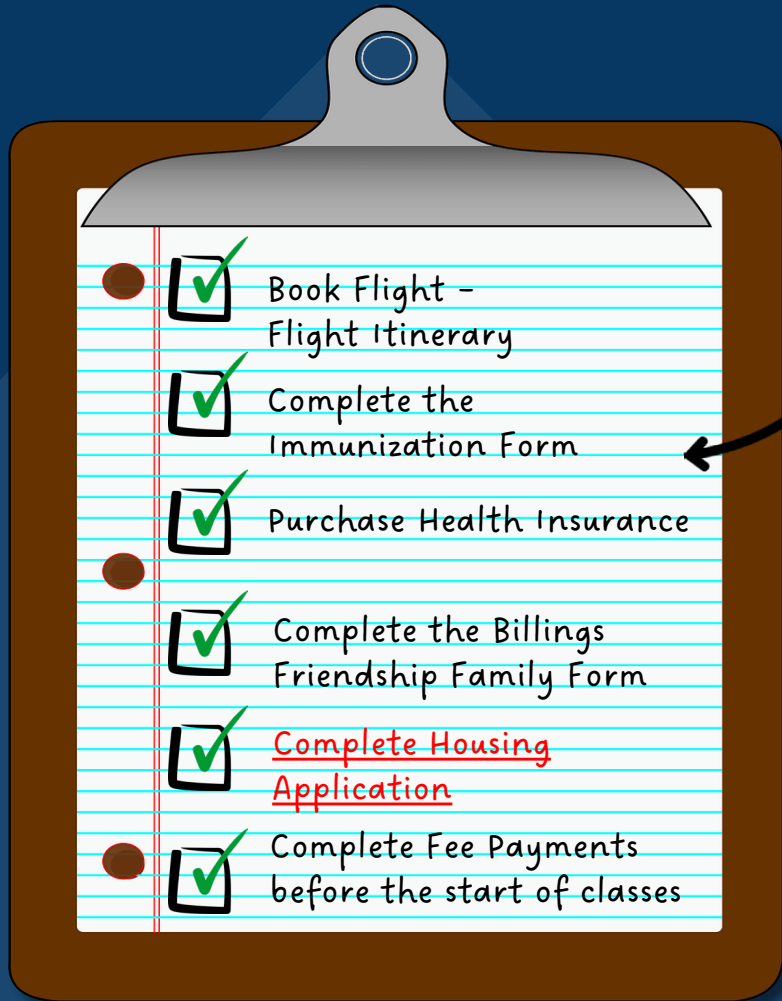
Book Flight - Flight Itinerary

Complete the Immunization Form

Purchase Health Insurance

Complete the Billings Friendship Family Form

Complete Housing Application

Complete Fee Payments before the start of classes